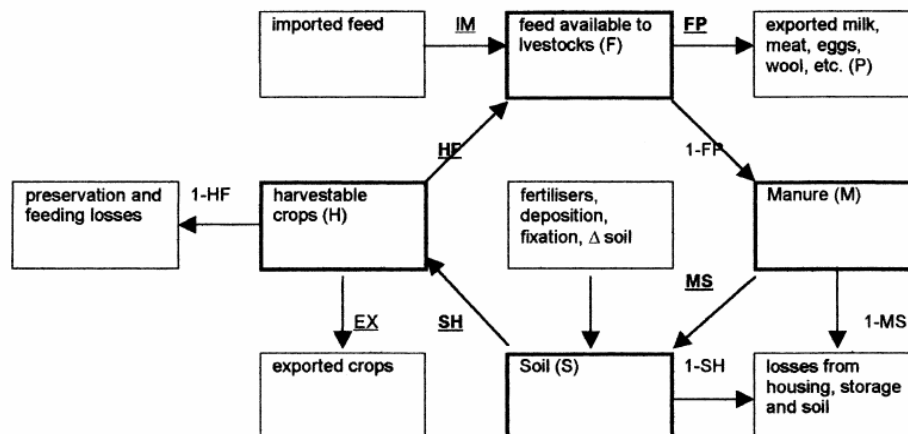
imported feed

IM

feed available to lvestocks (F)

FP

exported milk, meat, eggs, wool, etc. (P)

HF

1-FP

preservation and feeding losses

1-HF

harvestable crops (H)

fertilisers, deposition, fixation, Δ soil

Manure (M)

MS

EX

SH

1-MS

exported crops

Soil (S)

1-SH

losses from housing, storage and soil